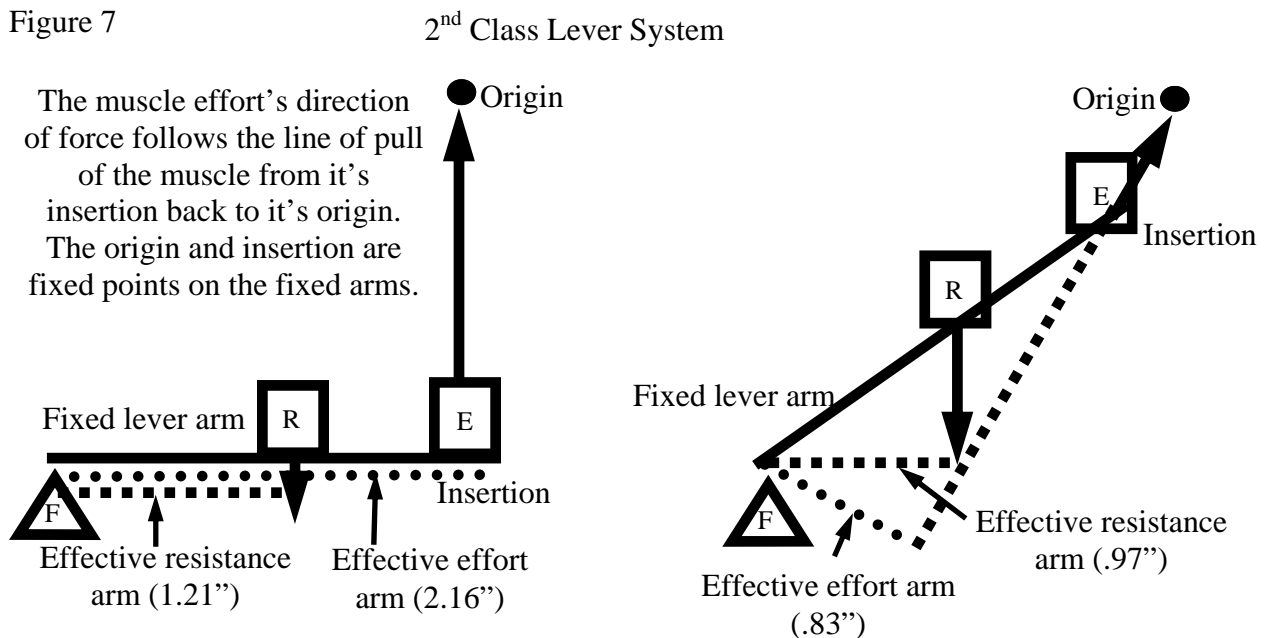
Figure 7

2$^{nd}$ Class Lever System

The muscle effort's direction of force follows the line of pull of the muscle from it's insertion back to it's origin. The origin and insertion are fixed points on the fixed arms.

Origin

Fixed lever arm

R

E

F

Insertion

Effective resistance arm (1.21")

Effective effort arm (2.16")

Origin

E

Insertion

R

Fixed lever arm

F

Effective resistance arm (.97")

Effective effort arm (.83")